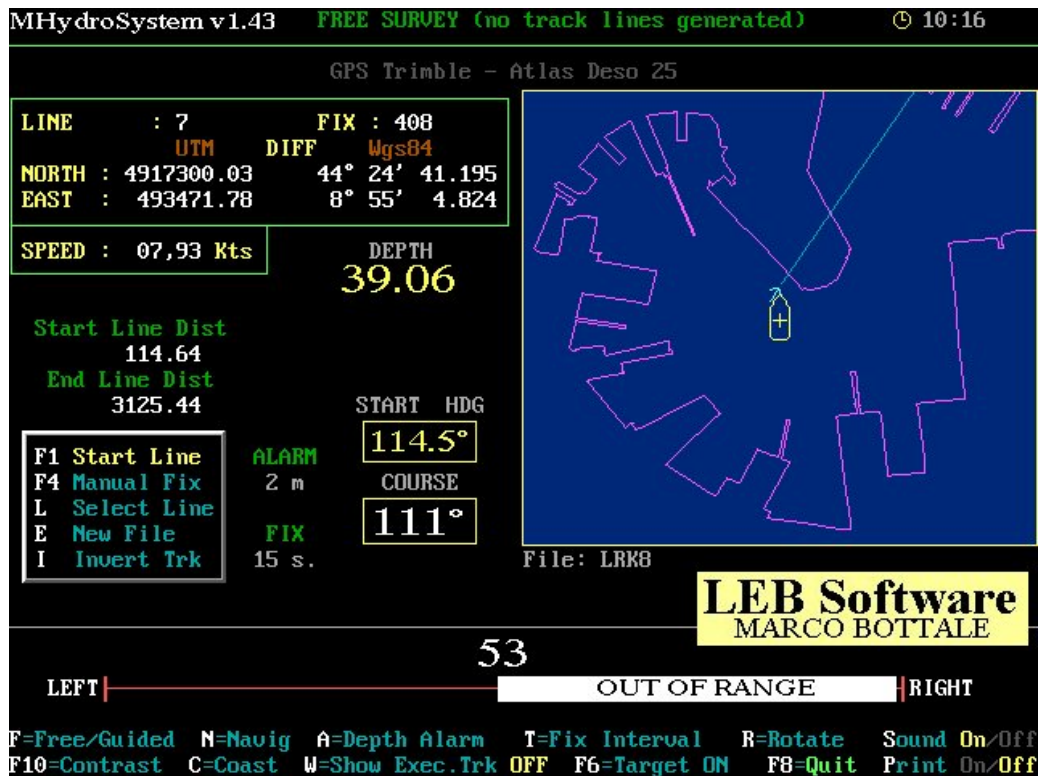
MHydroSystem v1.43 FREE SURVEY (no track lines generated) 10:16

GPS Trimble - Atlas Deso 25

LINE : 7 FIX : 408
UTM DIFF Wgs84
NORTH : 4917300.03 44° 24' 41.195
EAST : 493471.78 8° 55' 4.824

SPEED : 07,93 Kts

DEPTH
39.06

Start Line Dist
114.64
End Line Dist
3125.44

START HDG
114.5°

COURSE
111°

F1 Start Line
F4 Manual Fix
L Select Line
E New File
I Invert Trk

ALARM
2 m

FIX
15 s.

File: LRK8

LEB Software
MARCO BOTTALE

53

LEFT OUT OF RANGE RIGHT

F=Free/Guided N=Navig A=Depth Alarm T=Fix Interval R=Rotate Sound On/Off
F10=Contrast C=Coast W=Show Exec.Trk OFF F6=Target ON F8=Quit Print On/Off